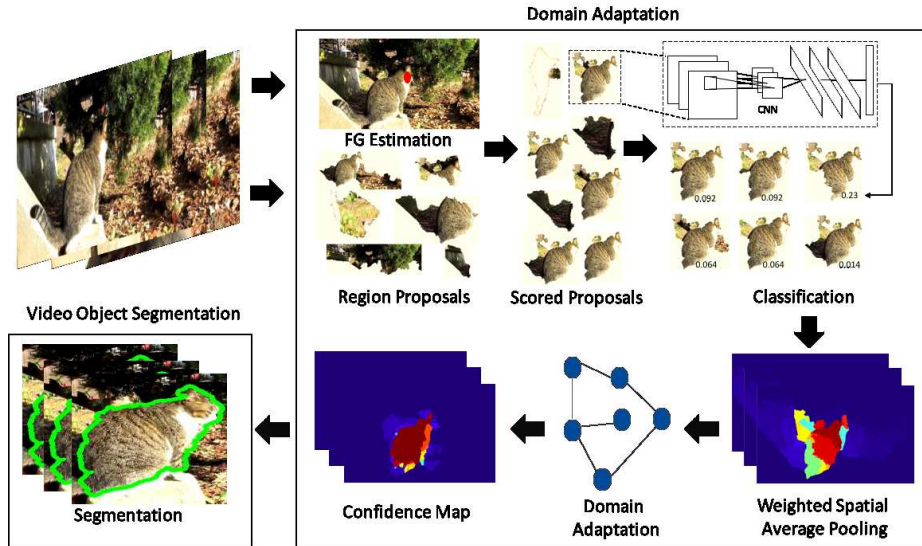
Domain Adaptation

FG Estimation

Region Proposals

CNN

Scored Proposals

0.092

0.092

0.23

0.064

0.064

0.014

Classification

Video Object Segmentation

Segmentation

Confidence Map

Domain Adaptation

Weighted Spatial Average Pooling